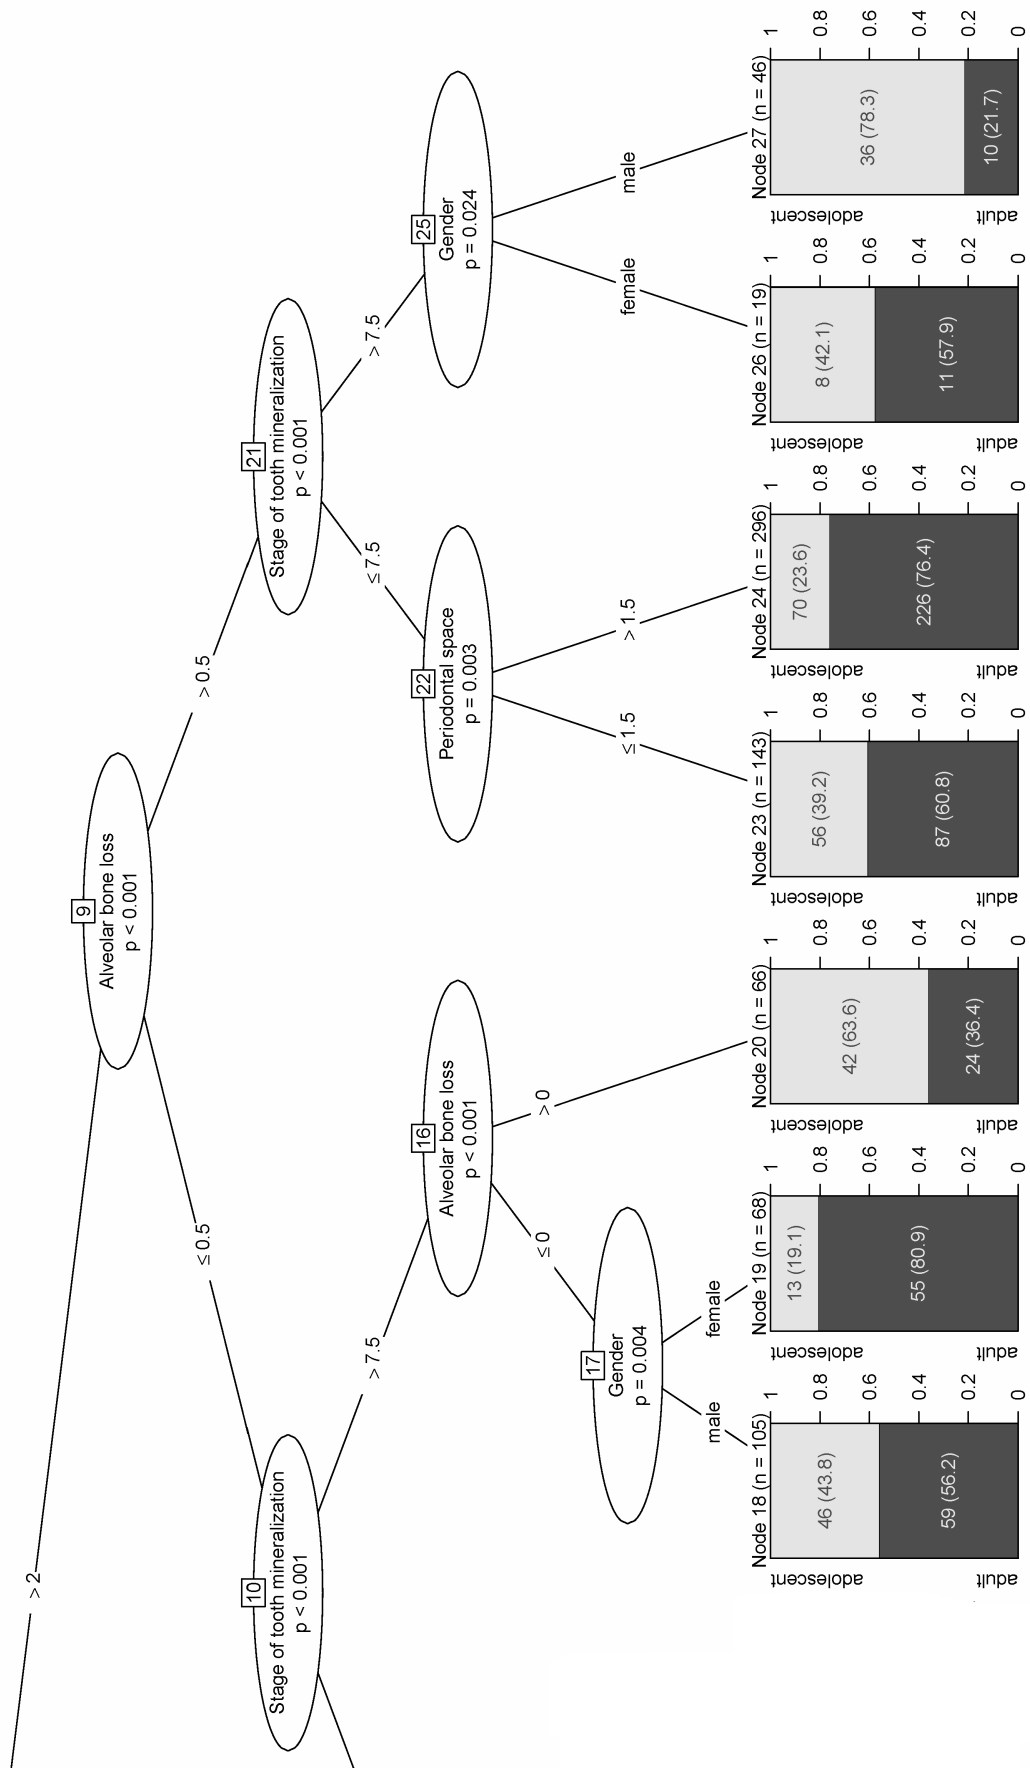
> 2

9
Alveolar bone loss
p < 0.001

≤ 0.5

> 0.5

10
Stage of tooth mineralization
p < 0.001

> 7.5

16
Alveolar bone loss
p < 0.001

≤ 0

> 0

17
Gender
p = 0.004

male

female

21
Stage of tooth mineralization
p < 0.001

≤ 7.5

> 7.5

22
Periodontal space
p = 0.003

≤ 1.5

> 1.5

25
Gender
p = 0.024

female

male

Node 18 (n = 105)
adolescent
adult
46 (43.8)
59 (56.2)
1
0.8
0.6
0.4
0.2
0

Node 19 (n = 68)
adolescent
adult
13 (19.1)
55 (80.9)
1
0.8
0.6
0.4
0.2
0

Node 20 (n = 66)
adolescent
adult
42 (63.6)
24 (36.4)
1
0.8
0.6
0.4
0.2
0

Node 23 (n = 143)
adolescent
adult
56 (39.2)
87 (60.8)
1
0.8
0.6
0.4
0.2
0

Node 24 (n = 296)
adolescent
adult
70 (23.6)
226 (76.4)
1
0.8
0.6
0.4
0.2
0

Node 26 (n = 19)
adolescent
adult
8 (42.1)
11 (57.9)
1
0.8
0.6
0.4
0.2
0

Node 27 (n = 46)
adolescent
adult
36 (78.3)
10 (21.7)
1
0.8
0.6
0.4
0.2
0